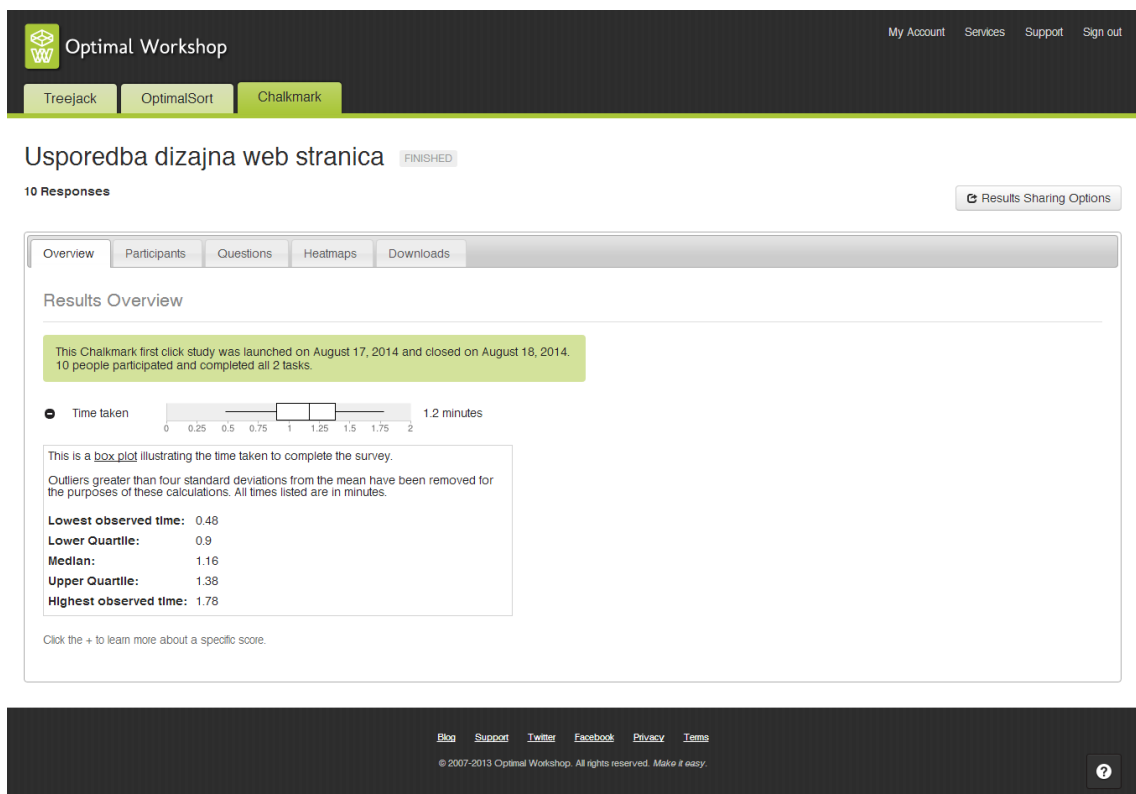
Optimal Workshop

My Account Services Support Sign out

Treejack OptimalSort Chalkmark

Usporedba dizajna web stranica FINISHED

10 Responses

Results Sharing Options

Overview Participants Questions Heatmaps Downloads

Results Overview

This Chalkmark first click study was launched on August 17, 2014 and closed on August 18, 2014. 10 people participated and completed all 2 tasks.

Time taken 1.2 minutes

0 0.25 0.5 0.75 1 1.25 1.5 1.75 2

This is a box plot illustrating the time taken to complete the survey.

Outliers greater than four standard deviations from the mean have been removed for the purposes of these calculations. All times listed are in minutes.

| | |
|---|---|
| **Lowest observed time:** | 0.48 |
| **Lower Quartile:** | 0.9 |
| **Median:** | 1.16 |
| **Upper Quartile:** | 1.38 |
| **Highest observed time:** | 1.78 |

Click the + to learn more about a specific score.

Blog Support Twitter Facebook Privacy Terms

© 2007-2013 Optimal Workshop. All rights reserved. Make it easy.

?